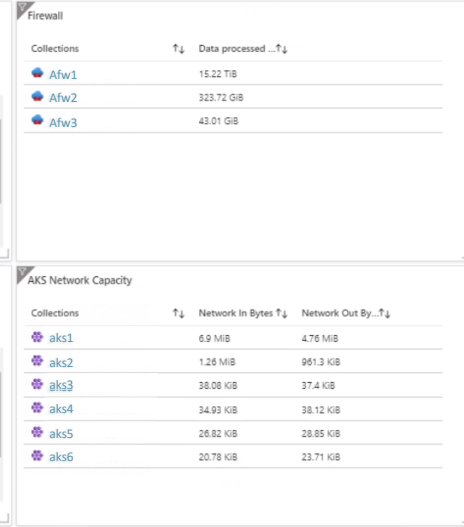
Firewall

| Collections ↑↓ | Data processed ...↑↓ |
|---|---|
| Afw1 | 15.22 TiB |
| Afw2 | 323.72 GiB |
| Afw3 | 43.01 GiB |

AKS Network Capacity

| Collections ↑↓ | Network In Bytes ↑↓ | Network Out By...↑↓ |
|---|---|---|
| aks1 | 6.9 MiB | 4.76 MiB |
| aks2 | 1.26 MiB | 961.3 KiB |
| aks3 | 38.08 KiB | 37.4 KiB |
| aks4 | 34.93 KiB | 38.12 KiB |
| aks5 | 26.82 KiB | 28.85 KiB |
| aks6 | 20.78 KiB | 23.71 KiB |